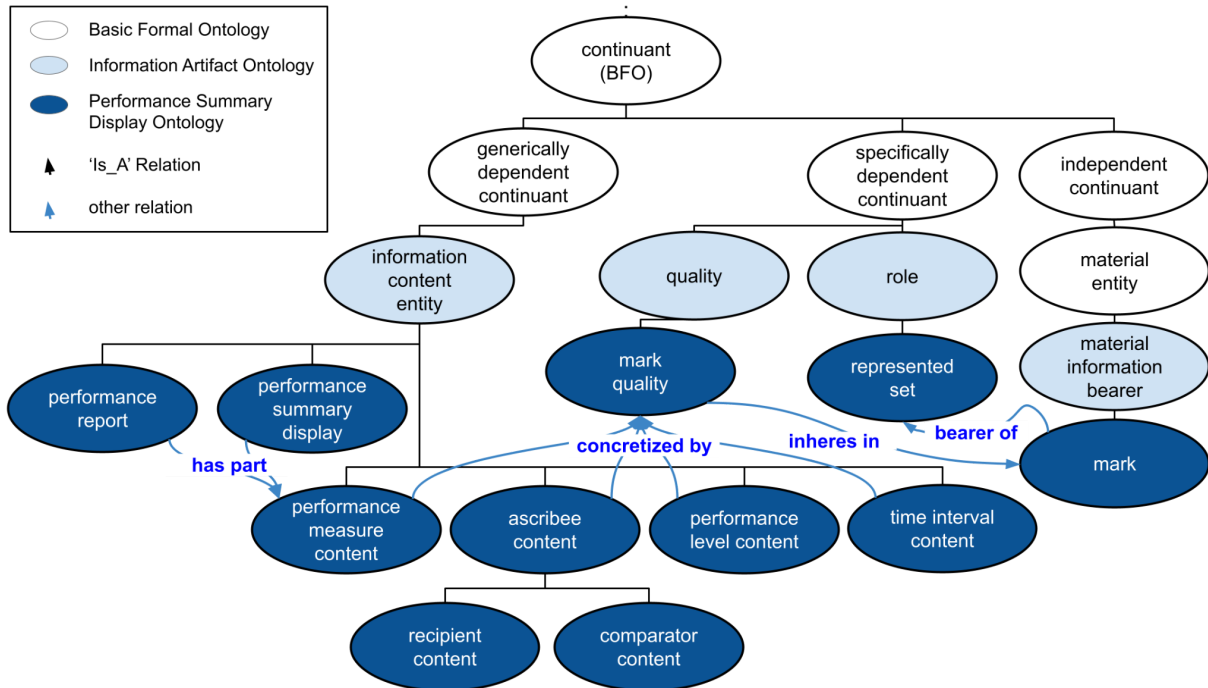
Basic Formal Ontology
Information Artifact Ontology
Performance Summary Display Ontology
'Is_A' Relation
other relation

continuant (BFO)

generically dependent continuant
specifically dependent continuant
independent continuant

information content entity
quality
role
material entity

mark quality
represented set
material information bearer

performance report
performance summary display

has part
concretized by
inheres in
bearer of

mark

performance measure content
ascribee content
performance level content
time interval content

recipient content
comparator content